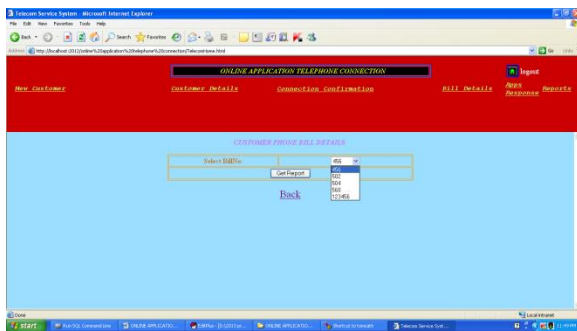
Telecom Service System - Microsoft Internet Explorer

File Edit View Favorites Tools Help

Back Search Favorites

Address http://localhost:1012/online%20application%20telephone%20connection/Telecomview.html

Go Links

ONLINE APPLICATION TELEPHONE CONNECTION

logout

New Customer

Customer Details

Connection Confirmation

Bill Details

Apps Response

Reports

CUSTOMER PHONE BILL DETAILS

Select BillNo

456

456
502
504
568
123456

Get Report

Back

Done

Local intranet

start

Run SQL Command Line

ONLINE APPLICATIO...

EditPlus - [D:\2011\or...

ONLINE APPLICATIO...

Shortcut to telecomb

Telecom Service Syst...

11:49 PM